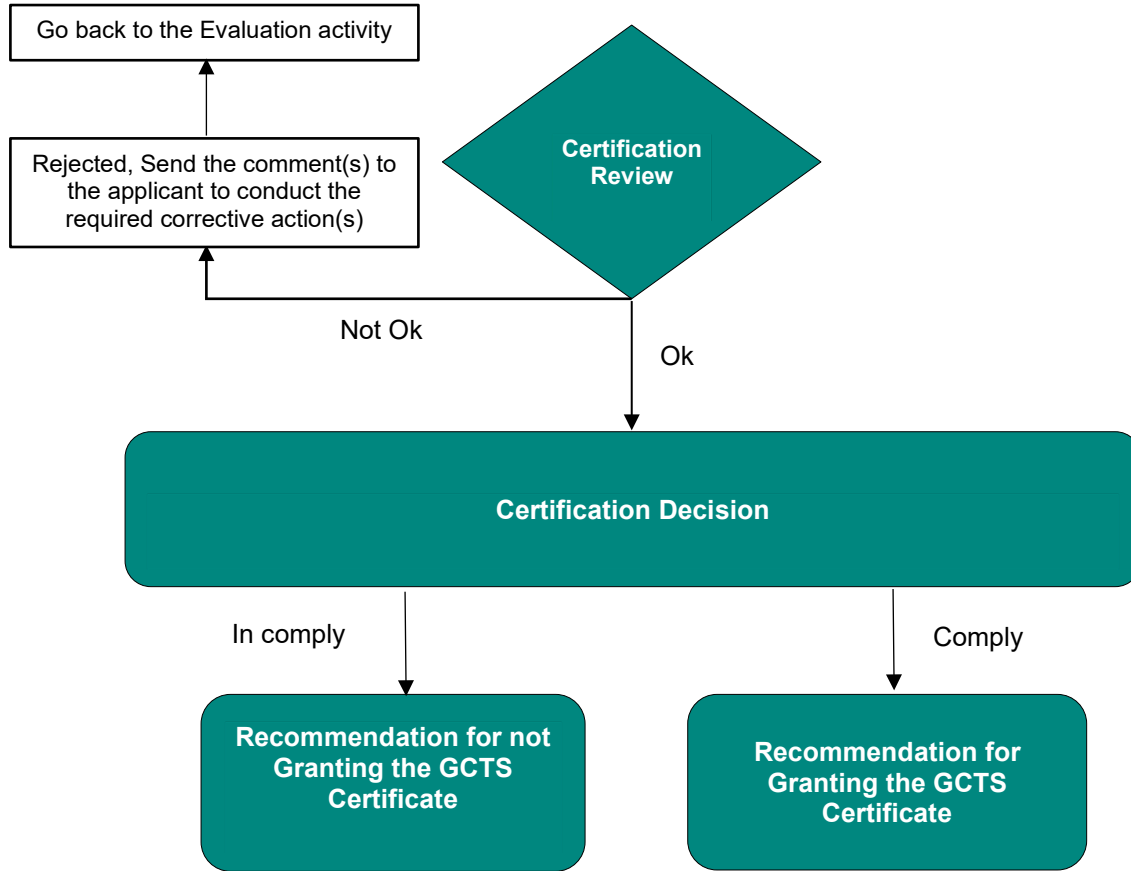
Go back to the Evaluation activity

Rejected, Send the comment(s) to the applicant to conduct the required corrective action(s)

Certification Review

Not Ok

Ok

Certification Decision

In comply

Comply

Recommendation for not Granting the GCTS Certificate

Recommendation for Granting the GCTS Certificate